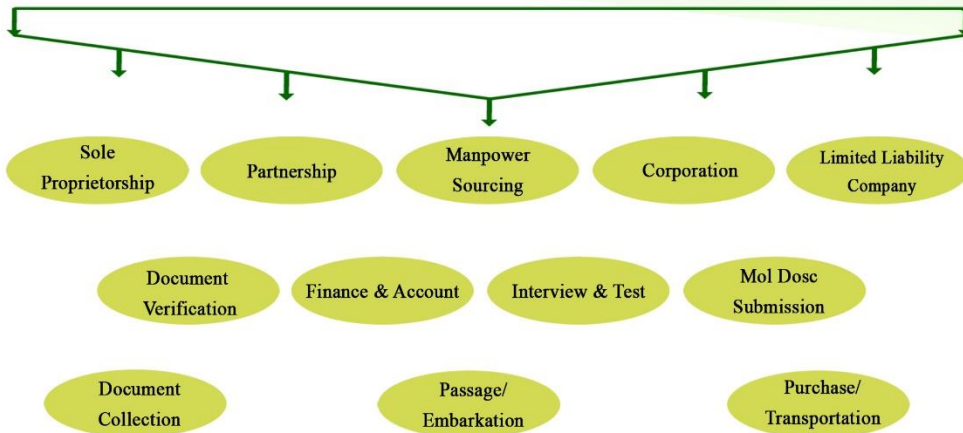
Sole Proprietorship

Partnership

Manpower Sourcing

Corporation

Limited Liability Company

Document Verification

Finance & Account

Interview & Test

Mol Dosc Submission

Document Collection

Passage/ Embarkation

Purchase/ Transportation